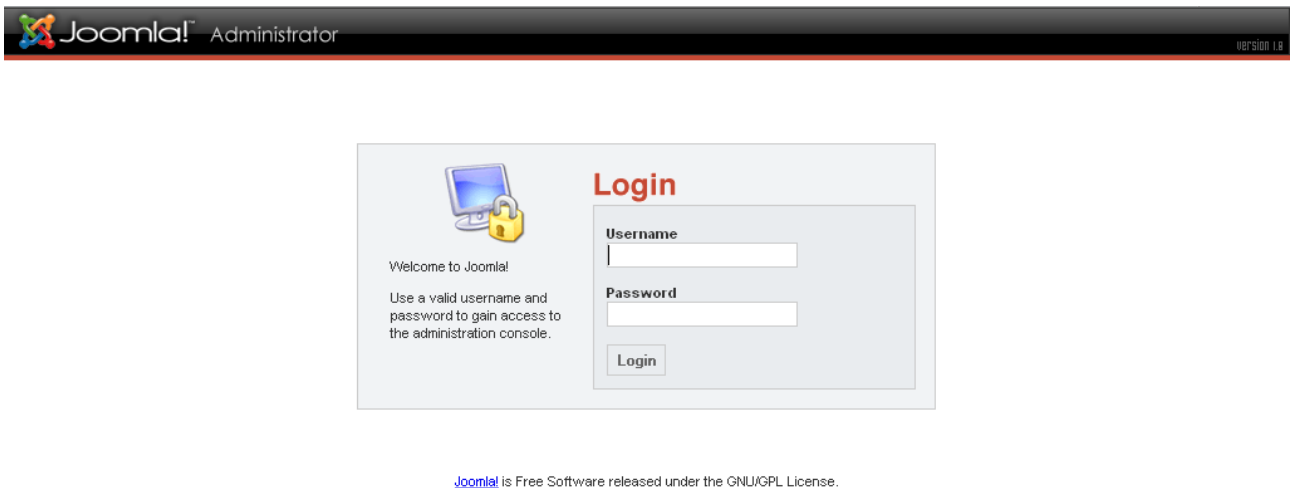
Joomla!™ Administrator

Version 1.0

Welcome to Joomla!

Use a valid username and password to gain access to the administration console.

Login

Username

Password

Login

Joomla! is Free Software released under the GNU/GPL License.